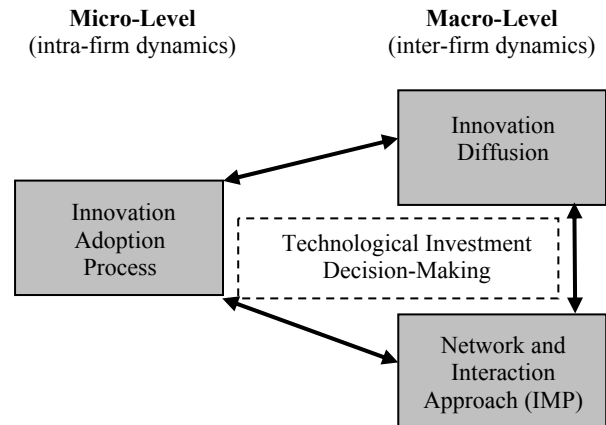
**Micro-Level**
(intra-firm dynamics)

**Macro-Level**
(inter-firm dynamics)

Innovation Diffusion

Innovation Adoption Process

Technological Investment Decision-Making

Network and Interaction Approach (IMP)